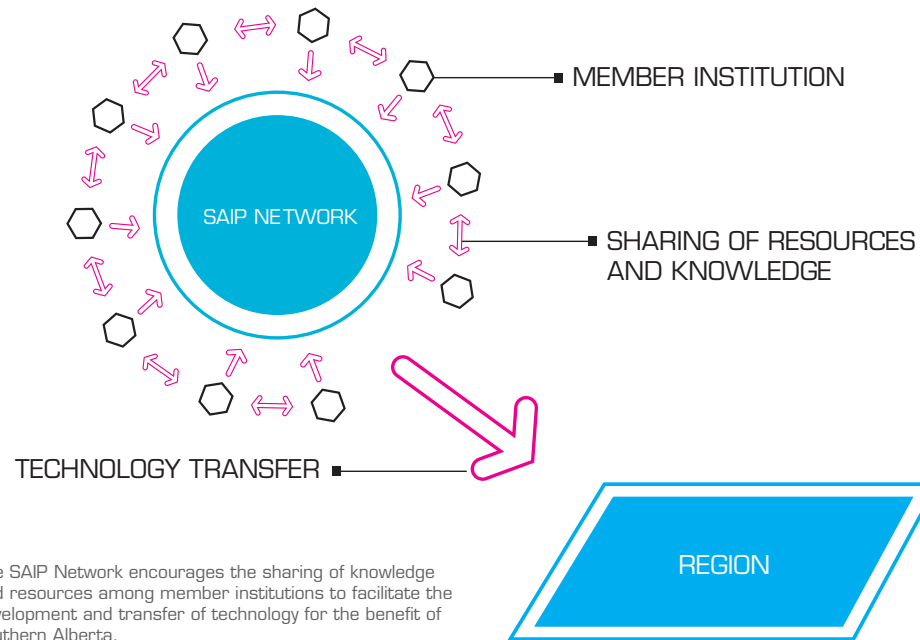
MEMBER INSTITUTION

SAIP NETWORK

SHARING OF RESOURCES AND KNOWLEDGE

TECHNOLOGY TRANSFER

REGION

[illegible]e SAIP Network encourages the sharing of knowledge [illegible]d resources among member institutions to facilitate the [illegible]velopment and transfer of technology for the benefit of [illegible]uthern Alberta.